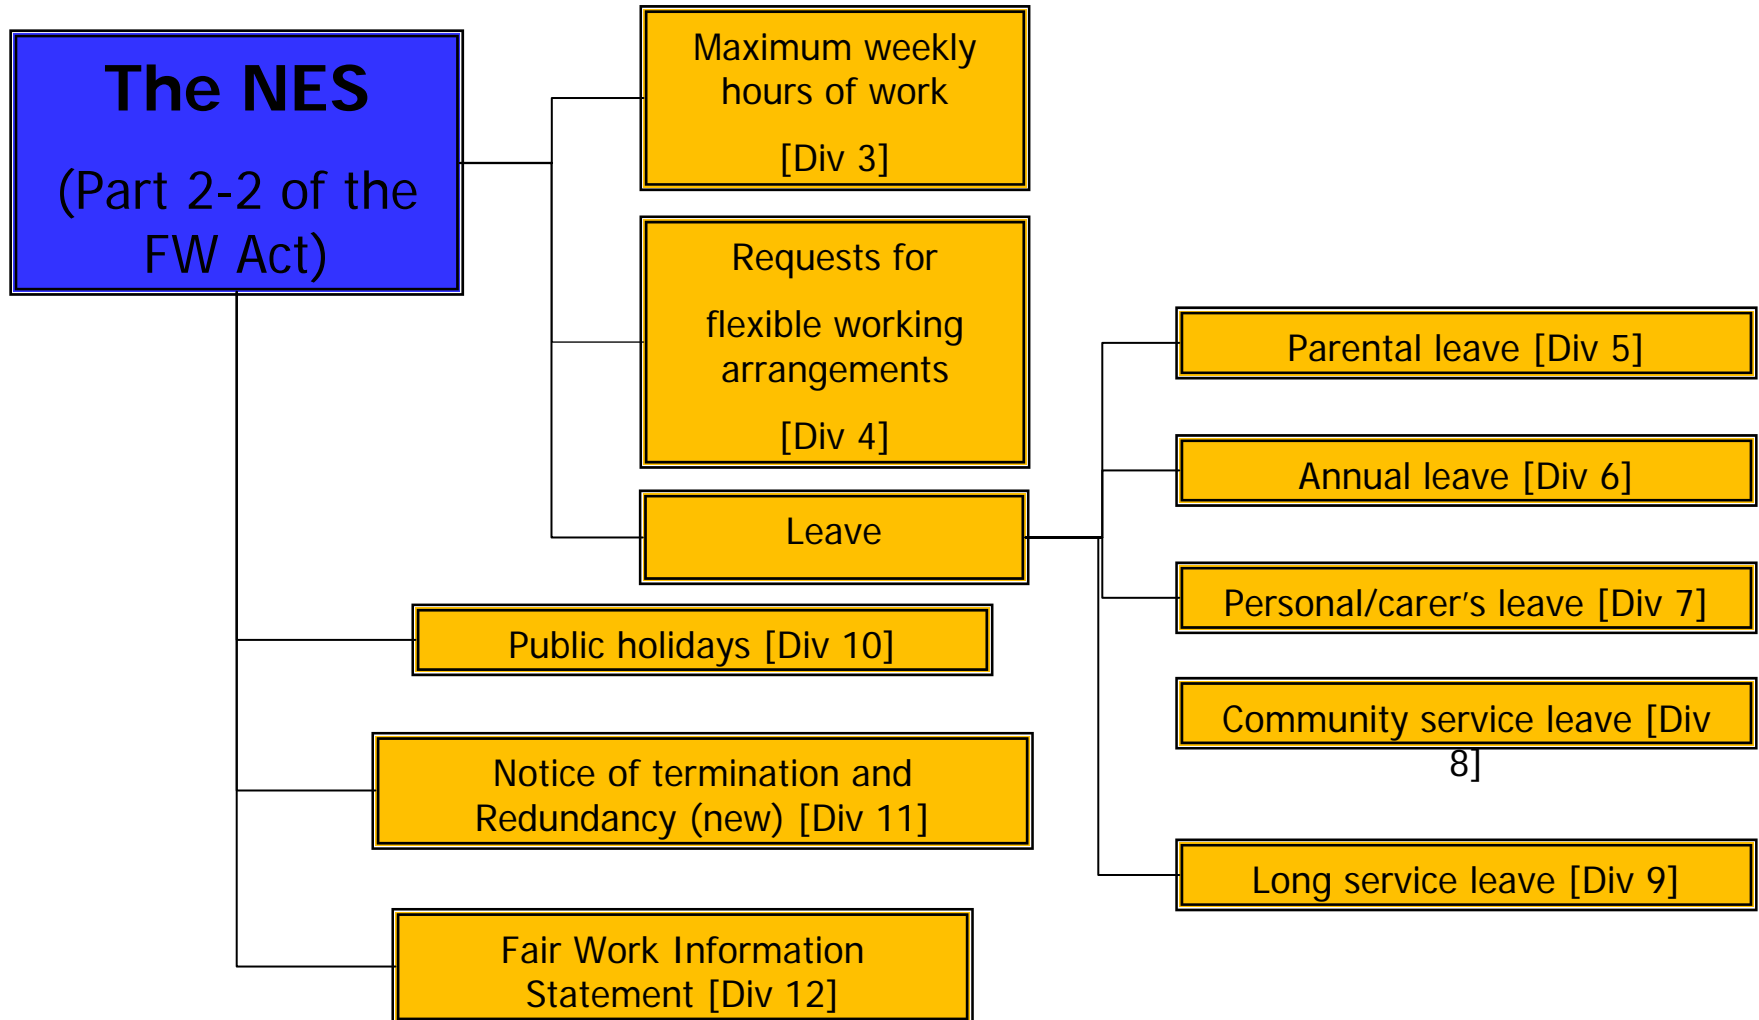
The NES

(Part 2-2 of the FW Act)

Maximum weekly hours of work

[Div 3]

Requests for

flexible working arrangements

[Div 4]

Leave

Parental leave [Div 5]

Annual leave [Div 6]

Personal/carer's leave [Div 7]

Community service leave [Div 8]

Long service leave [Div 9]

Public holidays [Div 10]

Notice of termination and Redundancy (new) [Div 11]

Fair Work Information Statement [Div 12]